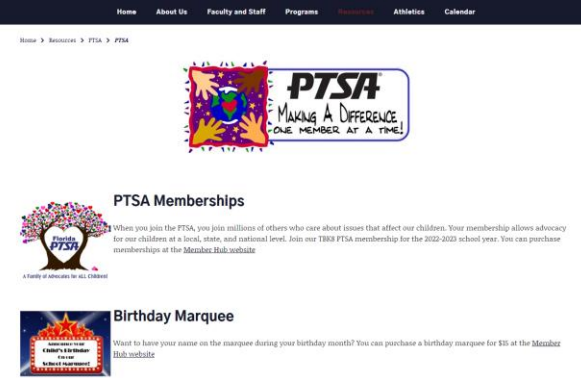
Home About Us Faculty and Staff Programs Resources Athletics Calendar

Home > Resources > PTSA > PTSA

PTSA
MAKING A DIFFERENCE
ONE MEMBER AT A TIME!

PTSA Memberships

Florida PTSA
A Family of Advocates for ALL Children!

When you join the PTSA, you join millions of others who care about issues that affect our children. Your membership allows advocacy for our children at a local, state, and national level. Join our TBK8 PTSA membership for the 2022-2023 school year. You can purchase memberships at the Member Hub website

Birthday Marquee

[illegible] Child's Birthday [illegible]

Want to have your name on the marquee during your birthday month? You can purchase a birthday marquee for $15 at the Member Hub website